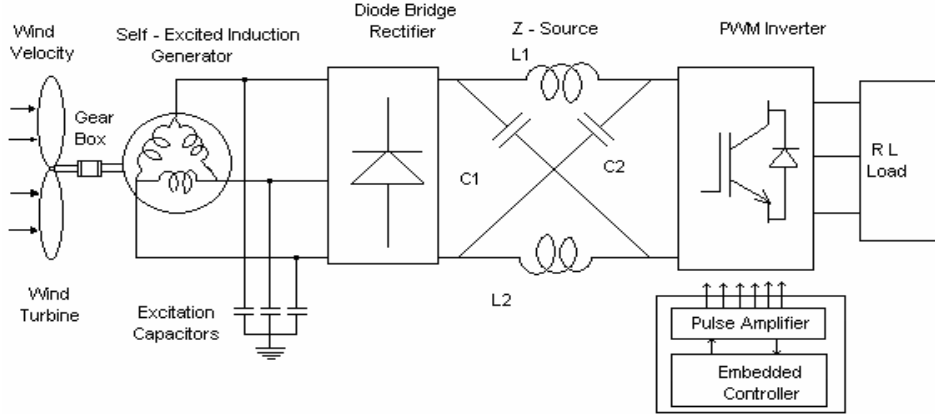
Wind Velocity

Self - Excited Induction Generator

Diode Bridge Rectifier

Z - Source

L1

PWM Inverter

Gear Box

C1

C2

R L Load

Wind Turbine

Excitation Capacitors

L2

Pulse Amplifier

Embedded Controller